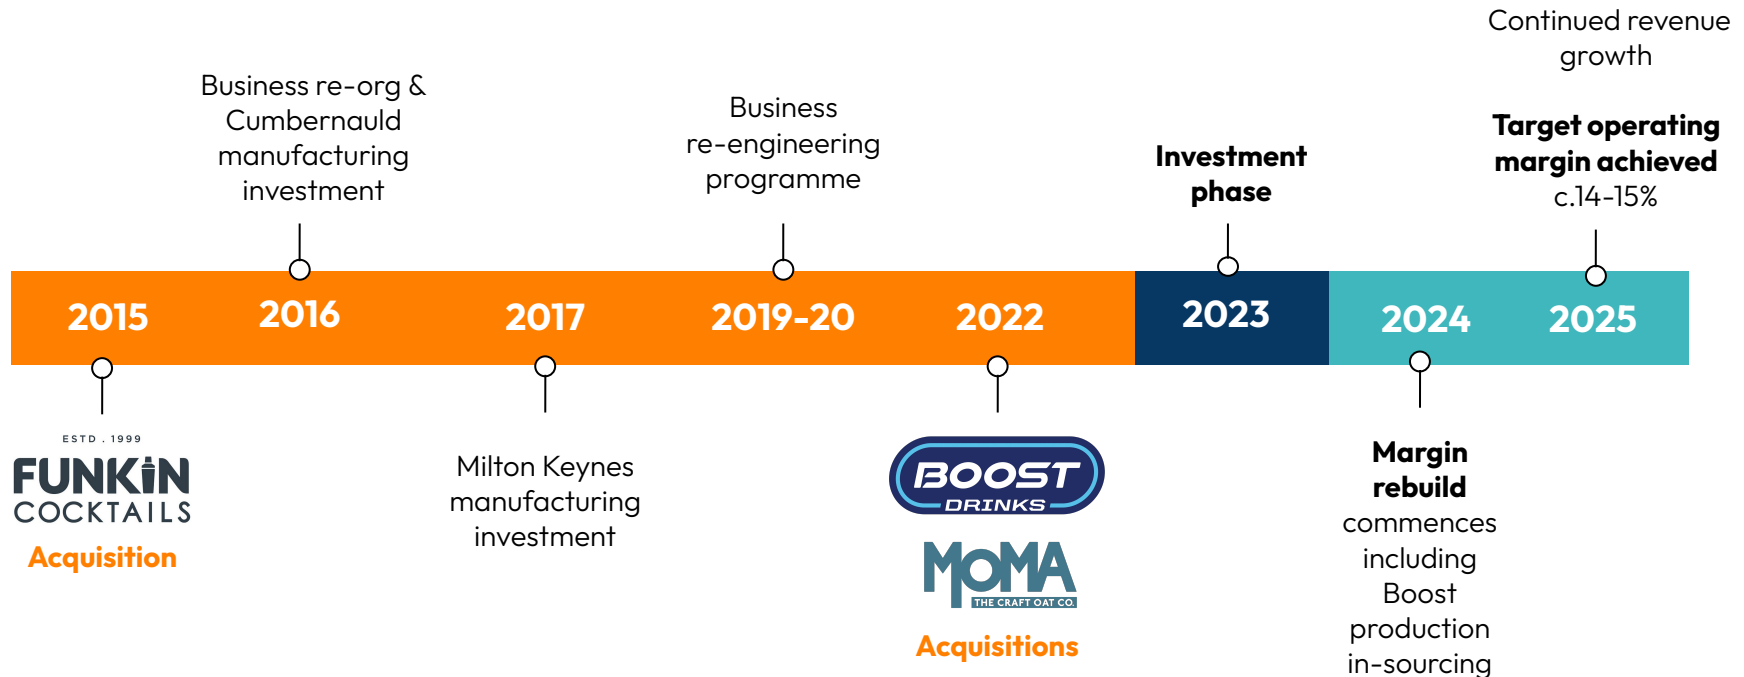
Continued revenue growth

Business re-org & Cumbernauld manufacturing investment

Business re-engineering programme

Investment phase

Target operating margin achieved c.14-15%

2015

2016

2017

2019-20

2022

2023

2024

2025

ESTD . 1999
FUNKIN COCKTAILS
Acquisition

Milton Keynes manufacturing investment

BOOST DRINKS

MOMA THE CRAFT OAT CO.

Acquisitions

Margin rebuild commences including Boost production in-sourcing